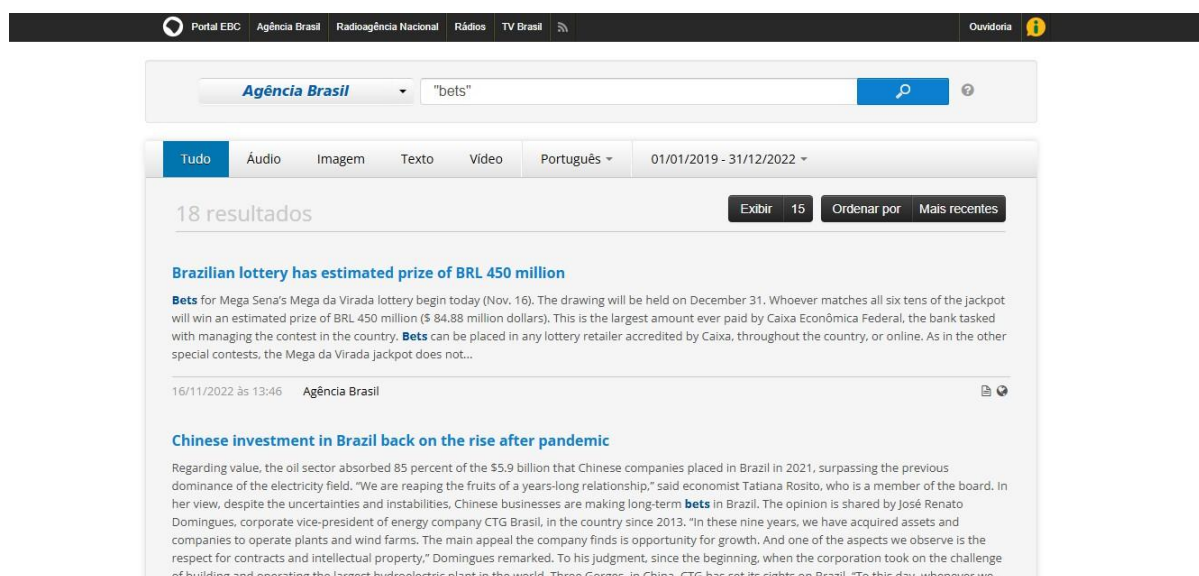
Portal EBC Agência Brasil Radioagência Nacional Rádios TV Brasil

Ouvidoria

Agência Brasil "bets"

Tudo Áudio Imagem Texto Vídeo Português 01/01/2019 - 31/12/2022

18 resultados

Exibir 15 Ordenar por Mais recentes

Brazilian lottery has estimated prize of BRL 450 million

Bets for Mega Sena's Mega da Virada lottery begin today (Nov. 16). The drawing will be held on December 31. Whoever matches all six tens of the jackpot will win an estimated prize of BRL 450 million ($ 84.88 million dollars). This is the largest amount ever paid by Caixa Econômica Federal, the bank tasked with managing the contest in the country. Bets can be placed in any lottery retailer accredited by Caixa, throughout the country, or online. As in the other special contests, the Mega da Virada jackpot does not...

16/11/2022 às 13:46 Agência Brasil

Chinese investment in Brazil back on the rise after pandemic

Regarding value, the oil sector absorbed 85 percent of the $5.9 billion that Chinese companies placed in Brazil in 2021, surpassing the previous dominance of the electricity field. "We are reaping the fruits of a years-long relationship," said economist Tatiana Rosito, who is a member of the board. In her view, despite the uncertainties and instabilities, Chinese businesses are making long-term bets in Brazil. The opinion is shared by José Renato Domingues, corporate vice-president of energy company CTG Brasil, in the country since 2013. "In these nine years, we have acquired assets and companies to operate plants and wind farms. The main appeal the company finds is opportunity for growth. And one of the aspects we observe is the respect for contracts and intellectual property," Domingues remarked. To his judgment, since the beginning, when the corporation took on the challenge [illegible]